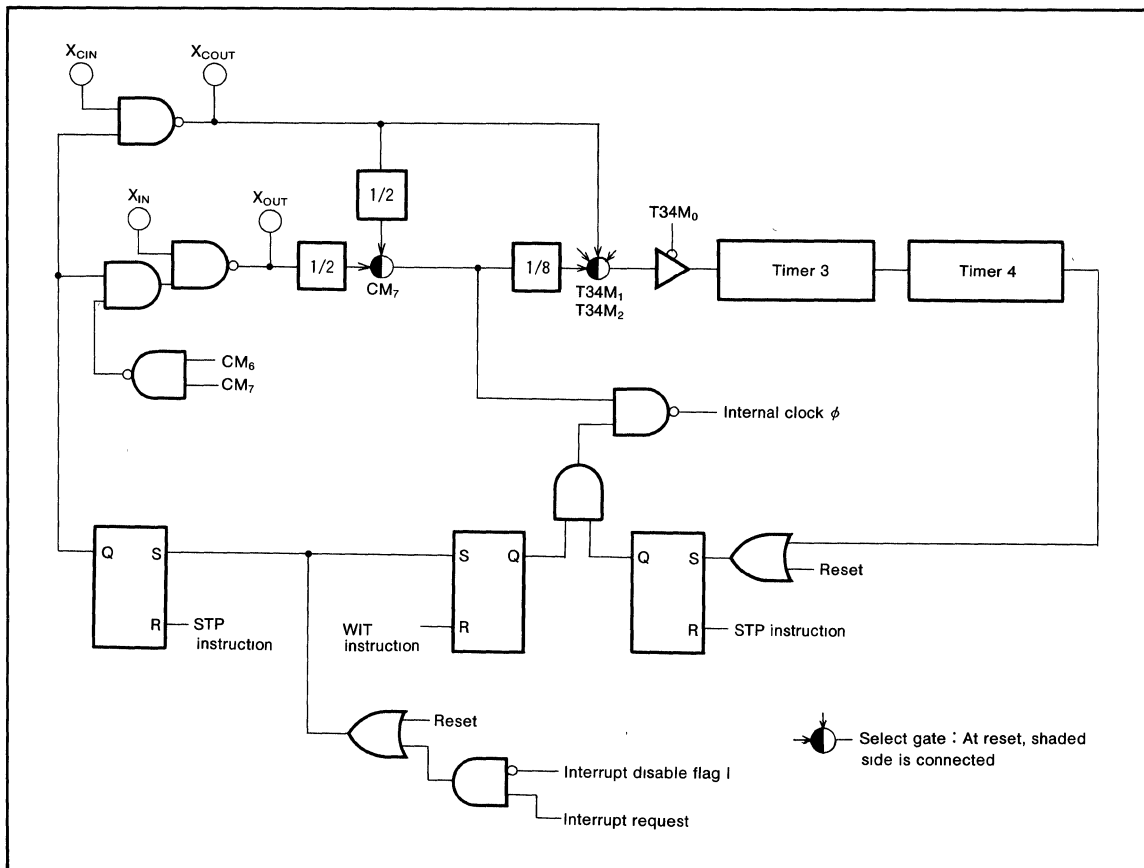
$X_{CIN}$

$X_{COUT}$

1/2

$X_{IN}$

$X_{OUT}$

1/2

$CM_7$

1/8

$T34M_0$

$T34M_1$
$T34M_2$

Timer 3

Timer 4

$CM_6$

$CM_7$

Internal clock $\phi$

Q S

R STP instruction

S Q

WIT instruction R

Q S

R STP instruction

Reset

Reset

Interrupt disable flag I

Interrupt request

Select gate : At reset, shaded side is connected